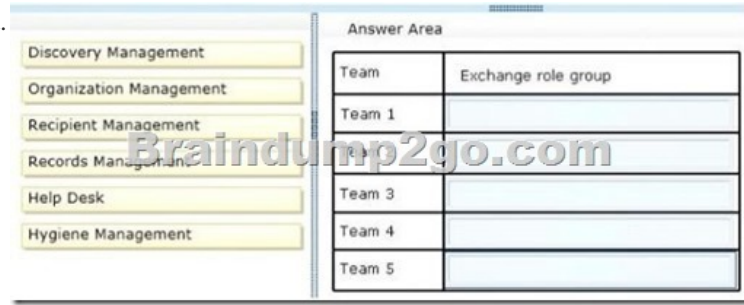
Discovery Management

Organization Management

Recipient Management

Records Management

Help Desk

Hygiene Management

Answer Area

| Team | Exchange role group |
|---|---|
| Team 1 | |
| Team 2 | |
| Team 3 | |
| Team 4 | |
| Team 5 | |

Braindump2go.com